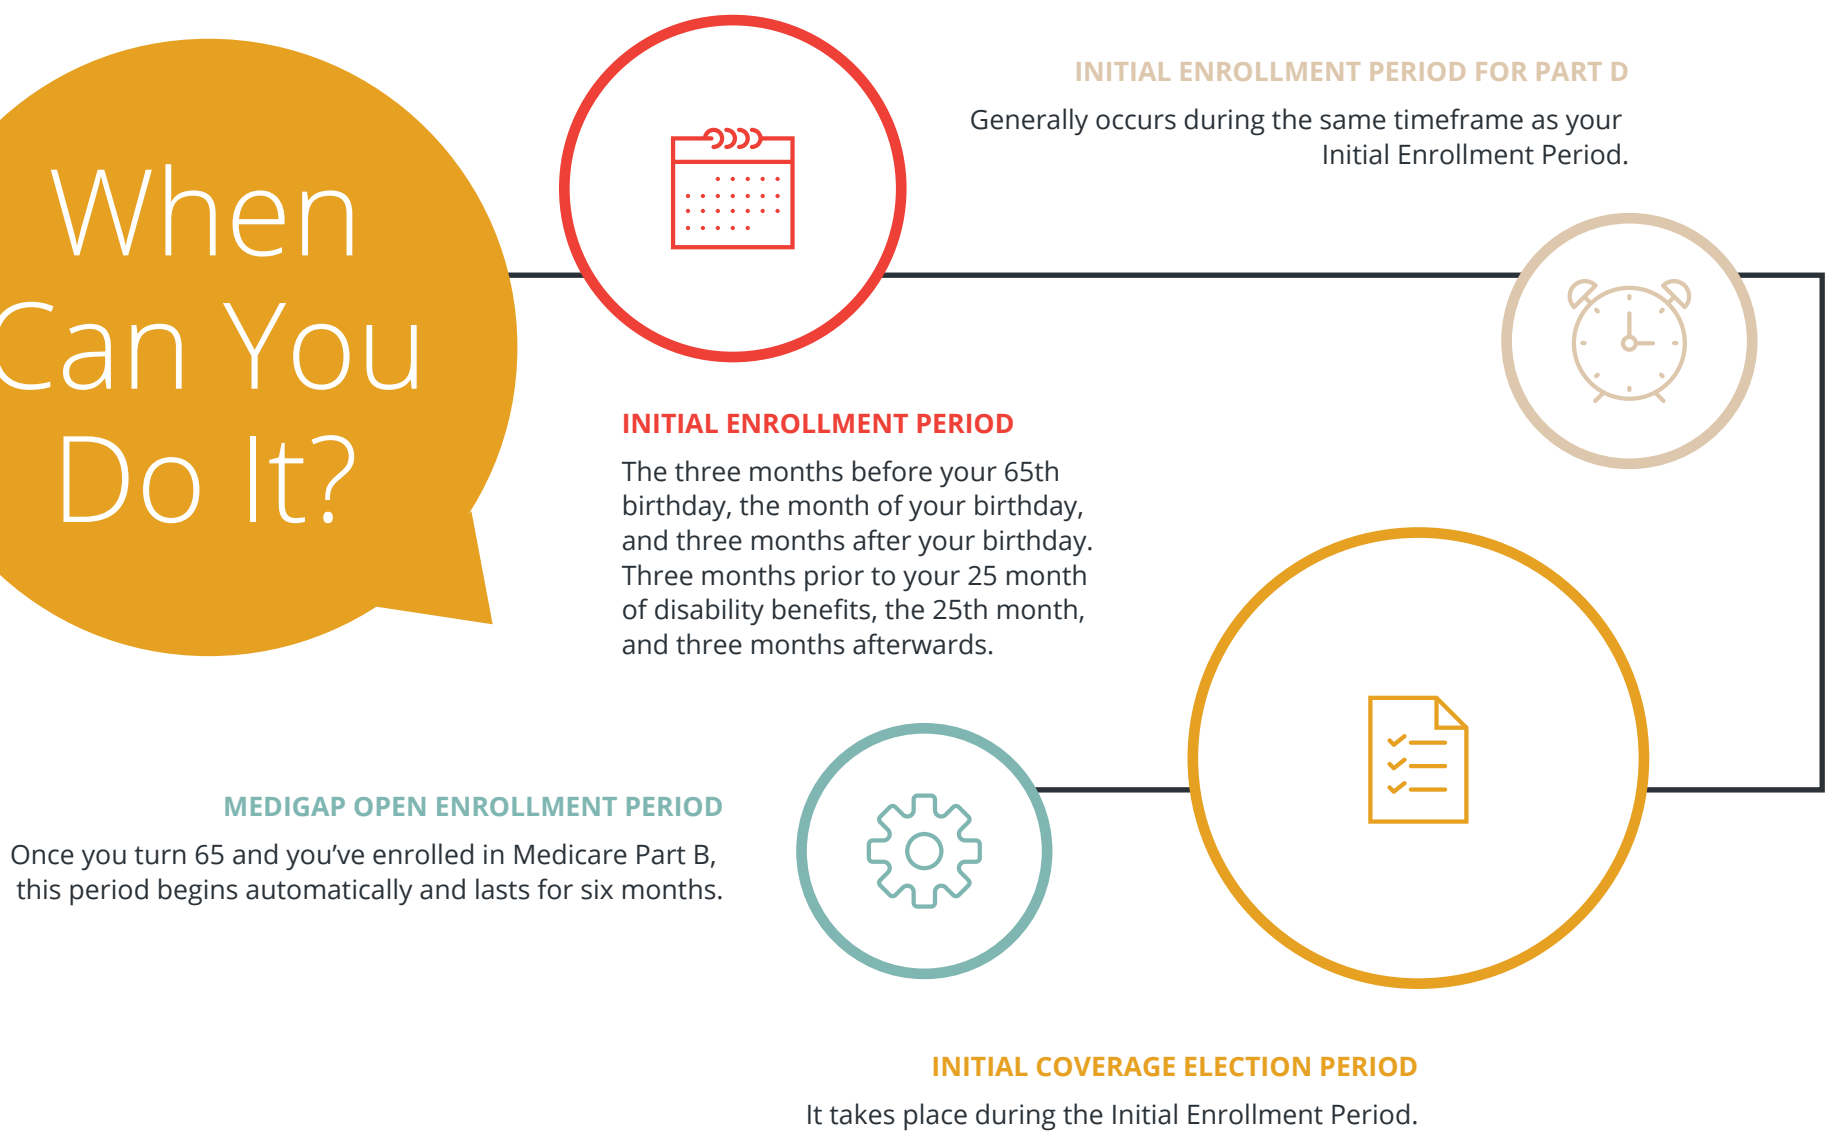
When Can You Do It?

INITIAL ENROLLMENT PERIOD FOR PART D

Generally occurs during the same timeframe as your Initial Enrollment Period.

INITIAL ENROLLMENT PERIOD

The three months before your 65th birthday, the month of your birthday, and three months after your birthday. Three months prior to your 25 month of disability benefits, the 25th month, and three months afterwards.

MEDIGAP OPEN ENROLLMENT PERIOD

Once you turn 65 and you've enrolled in Medicare Part B, this period begins automatically and lasts for six months.

INITIAL COVERAGE ELECTION PERIOD

It takes place during the Initial Enrollment Period.